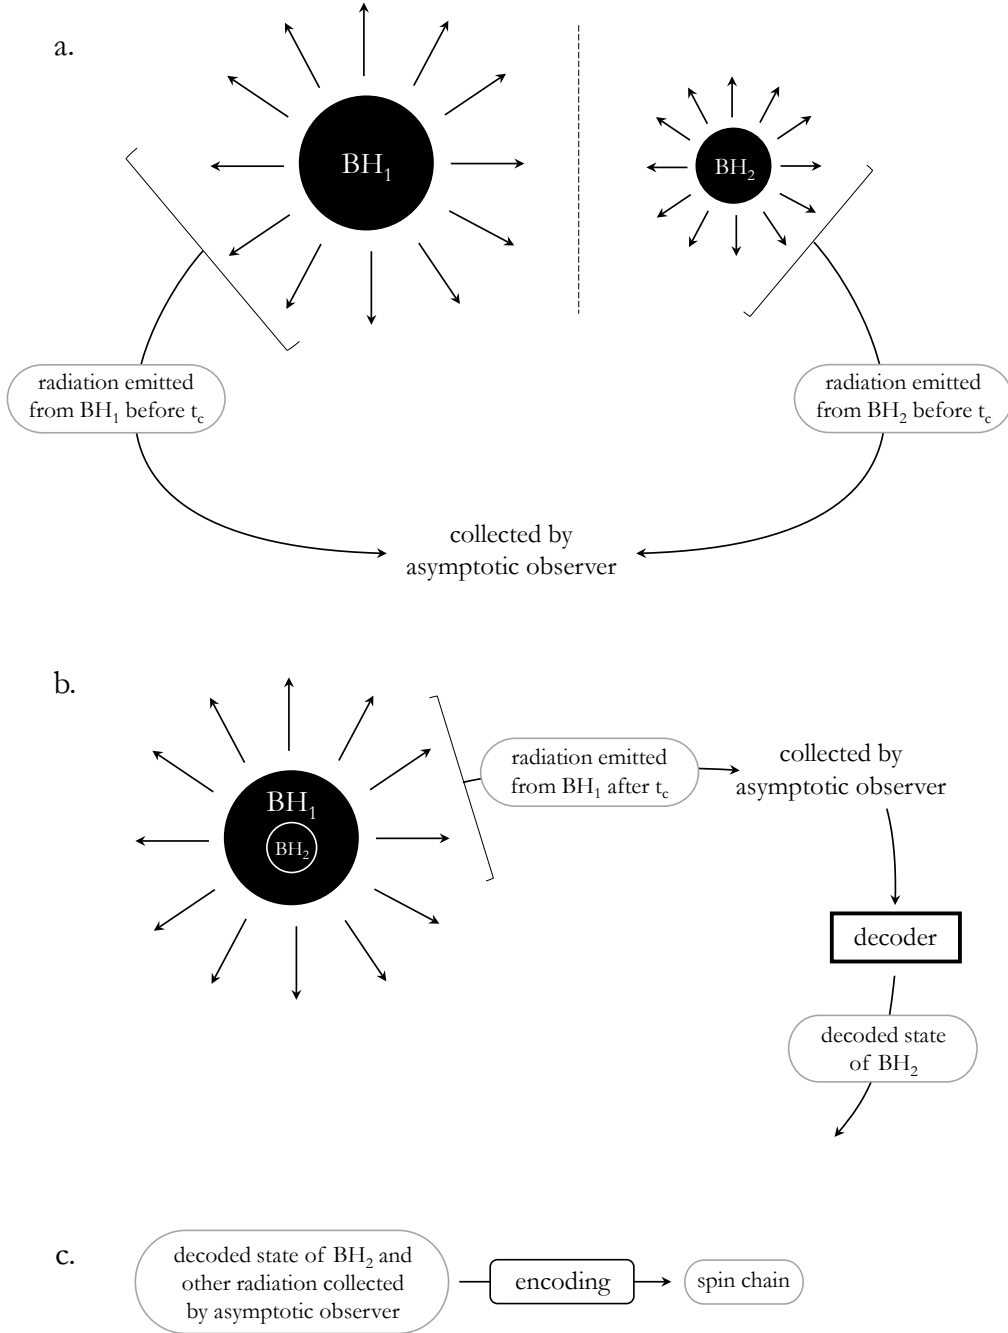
a.

$BH_1$

$BH_2$

radiation emitted from $BH_1$ before $t_c$

radiation emitted from $BH_2$ before $t_c$

collected by asymptotic observer

b.

$BH_1$

$BH_2$

radiation emitted from $BH_1$ after $t_c$

collected by asymptotic observer

decoder

decoded state of $BH_2$

c.

decoded state of $BH_2$ and other radiation collected by asymptotic observer

encoding

spin chain